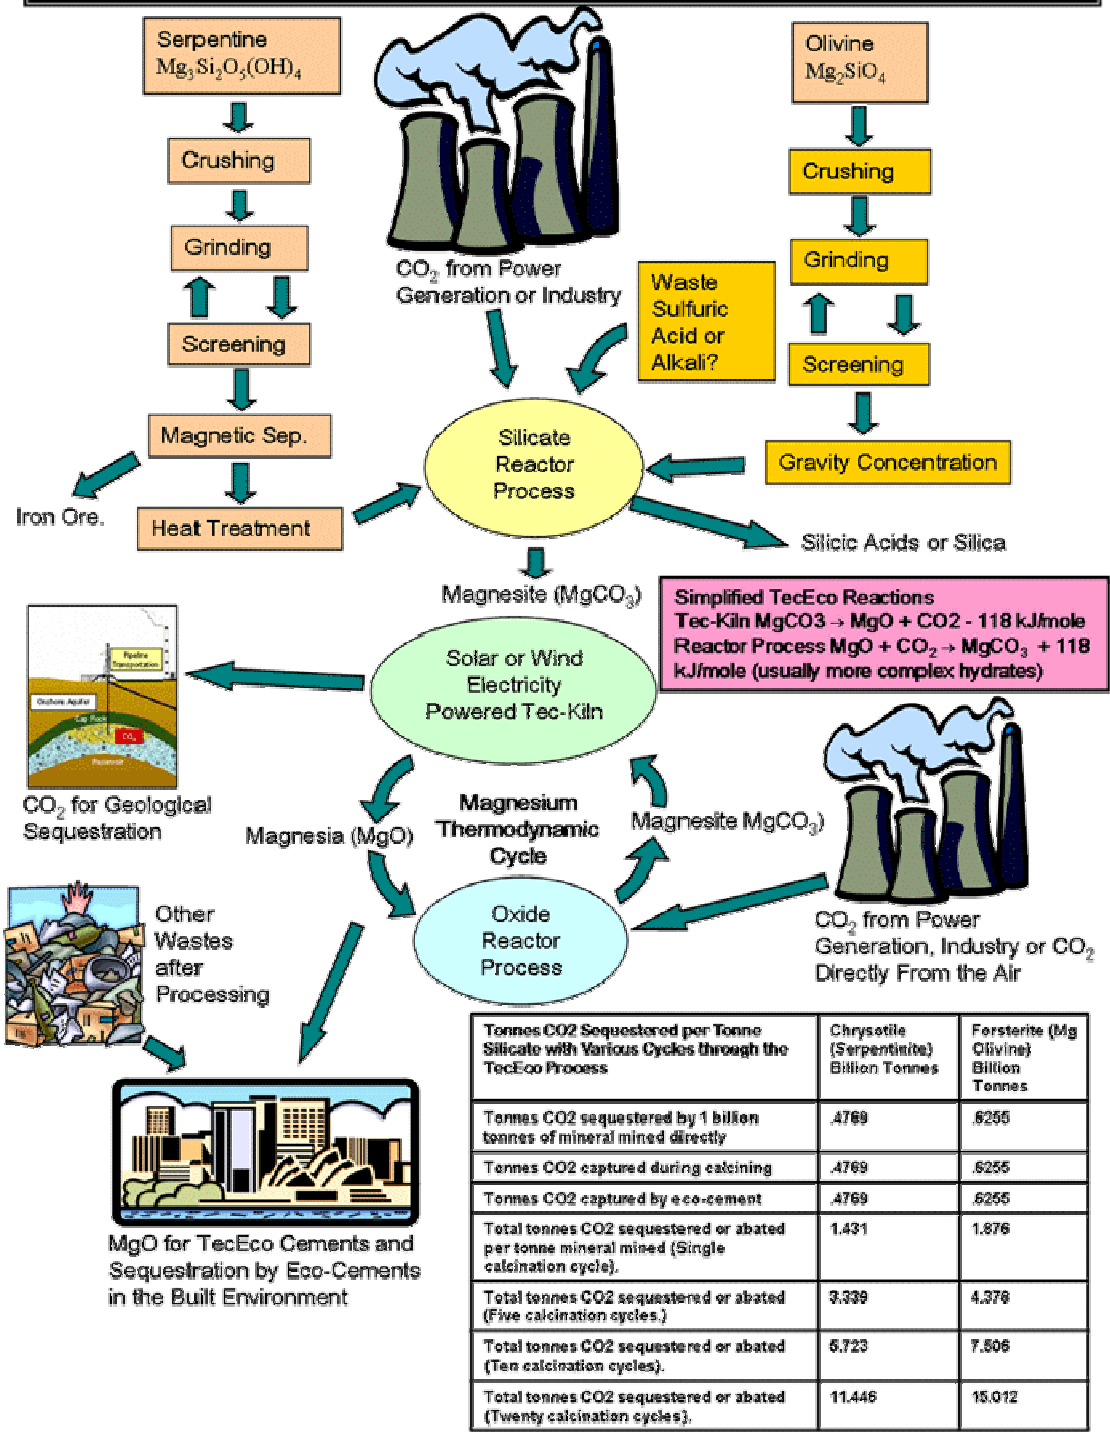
Serpentine $Mg_3Si_2O_5(OH)_4$

Crushing

Grinding

Screening

Magnetic Sep.

Iron Ore.

Heat Treatment

$CO_2$ from Power Generation or Industry

Waste Sulfuric Acid or Alkali?

Olivine $Mg_2SiO_4$

Crushing

Grinding

Screening

Gravity Concentration

Silicate Reactor Process

Silicic Acids or Silica

Magnesite ($MgCO_3$)

Simplified TecEco Reactions
Tec-Kiln MgCO3 → MgO + CO2 - 118 kJ/mole
Reactor Process MgO + $CO_2$ → $MgCO_3$ + 118 kJ/mole (usually more complex hydrates)

Pipeline Transportation
Onshore Aquifer
Cap Rock
$CO_2$
Basement

Solar or Wind Electricity Powered Tec-Kiln

$CO_2$ for Geological Sequestration

Magnesia (MgO)

Magnesium Thermodynamic Cycle

Magnesite $MgCO_3$)

Other Wastes after Processing

Oxide Reactor Process

$CO_2$ from Power Generation, Industry or $CO_2$ Directly From the Air

MgO for TecEco Cements and Sequestration by Eco-Cements in the Built Environment

| Tonnes CO2 Sequestered per Tonne Silicate with Various Cycles through the TecEco Process | Chrysotile (Serpentinite) Billion Tonnes | Forsterite (Mg Olivine) Billion Tonnes |
|---|---|---|
| Tonnes CO2 sequestered by 1 billion tonnes of mineral mined directly | .4769 | .6255 |
| Tonnes CO2 captured during calcining | .4769 | .6255 |
| Tonnes CO2 captured by eco-cement | .4769 | .6255 |
| Total tonnes CO2 sequestered or abated per tonne mineral mined (Single calcination cycle). | 1.431 | 1.876 |
| Total tonnes CO2 sequestered or abated (Five calcination cycles.) | 3.339 | 4.378 |
| Total tonnes CO2 sequestered or abated (Ten calcination cycles). | 5.723 | 7.506 |
| Total tonnes CO2 sequestered or abated (Twenty calcination cycles). | 11.446 | 15.012 |